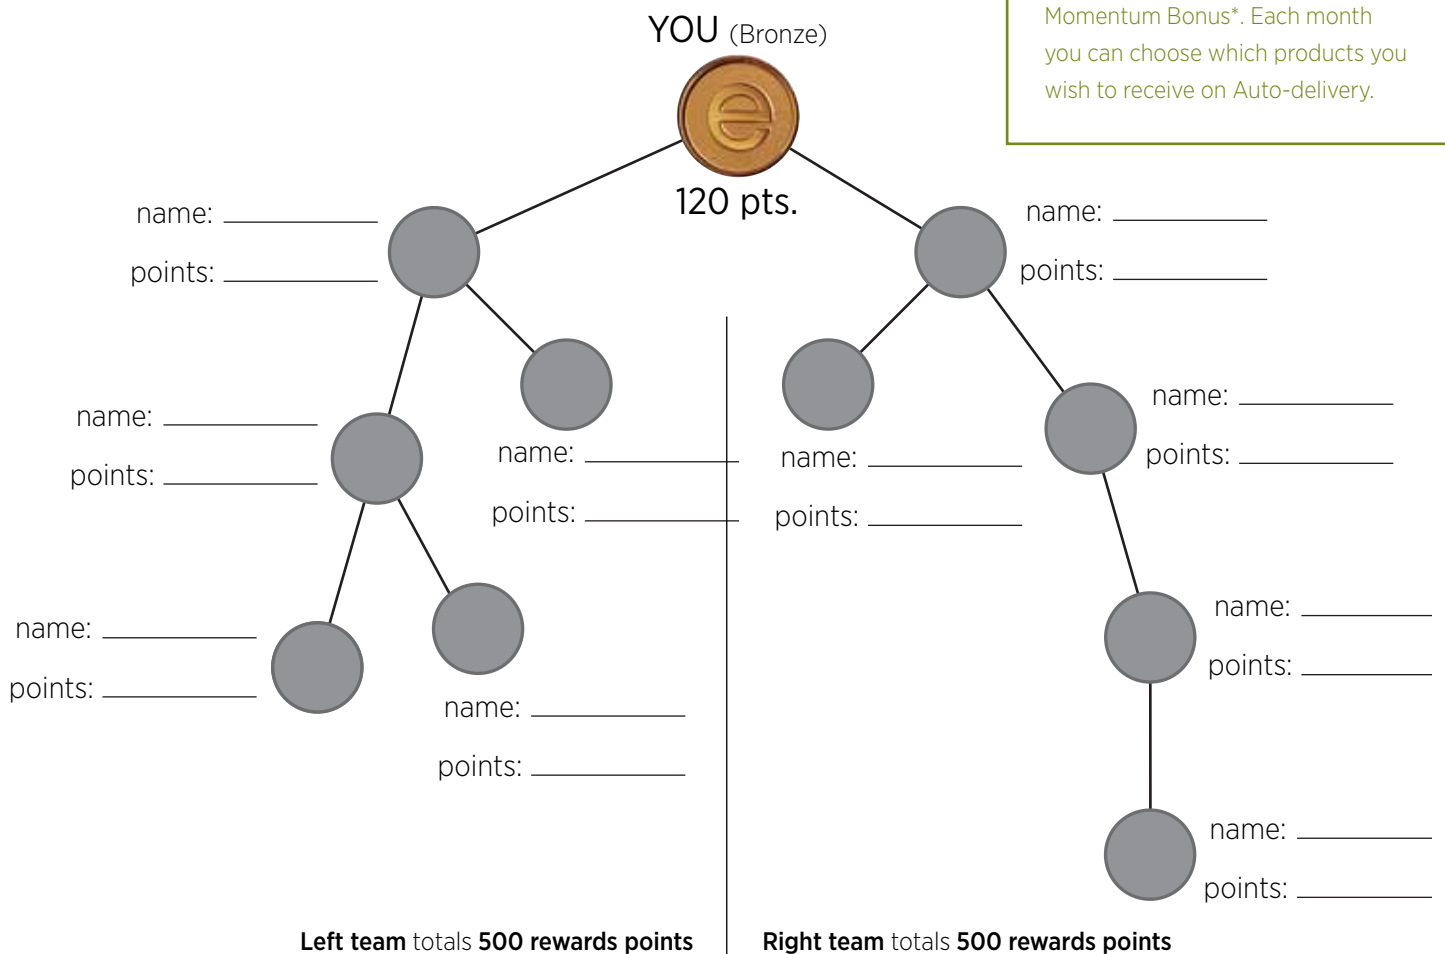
Momentum Bonus*. Each month you can choose which products you wish to receive on Auto-delivery.

YOU (Bronze)

120 pts.

name: ______________
points: ______________

name: ______________
points: ______________

name: ______________
points: ______________

name: ______________
points: ______________

name: ______________
points: ______________

name: ______________
points: ______________

name: ______________
points: ______________

name: ______________
points: ______________

name: ______________
points: ______________

name: ______________
points: ______________

name: ______________
points: ______________

**Left team** totals **500 rewards points**

**Right team** totals **500 rewards points**